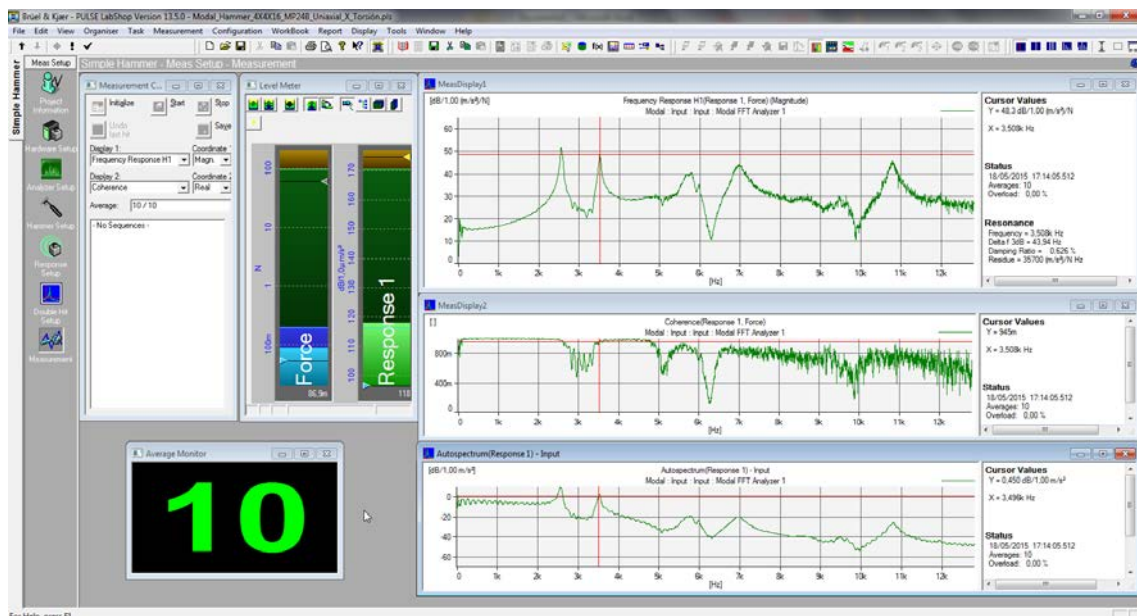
Brüel & Kjær - PULSE LabShop Version 13.5.0 - Modal_Hammer_4XXX16_MP248_Uniaxial_X_Torsión.pls

File Edit View Organiser Task Measurement Configuration WorkBook Report Display Tools Window Help

Meas Setup

Simple Hammer - Meas Setup - Measurement

Simple Hammer

Project Information

Hardware Setup

Analyzer Setup

Hammer Setup

Response Setup

Double Hit Setup

Measurement

Measurement C...

Initialize Start Stop

Undo last hit Save

Display 1: Frequency Response H1 Coordinate: Magn.

Display 2: Coherence Real

Average: 10 / 10

- No Sequences -

Level Meter

100

10

1

100m

N

Force

86.9m

170

160

150

140

130

120

110

100

dB/1.0u m/s²

Response 1

118

Average Monitor

10

MeasDisplay1

[dB/1.00 (m/s²)/N]

Frequency Response H1(Response 1, Force) (Magnitude)
Modal : Input : Input : Modal FFT Analyzer 1

60
50
40
30
20
10
0

0 1k 2k 3k 4k 5k 6k 7k 8k 9k 10k 11k 12k
[Hz]

Cursor Values
Y = 48.3 dB/1.00 (m/s²)/N
X = 3.508k Hz

Status
18/05/2015 17:14:05.512
Averages: 10
Overload: 0.00 %

Resonance
Frequency = 3.508k Hz
Delta f 3dB = 43.94 Hz
Damping Ratio = 0.626 %
Residue = 35700 (m/s²)/N Hz

MeasDisplay2

[]

Coherence(Response 1, Force)
Modal : Input : Input : Modal FFT Analyzer 1

800m
400m
0

0 1k 2k 3k 4k 5k 6k 7k 8k 9k 10k 11k 12k
[Hz]

Cursor Values
Y = 945m
X = 3.508k Hz

Status
18/05/2015 17:14:05.512
Averages: 10
Overload: 0.00 %

Autospectrum(Response 1) - Input

[dB/1.00 m/s²]

Autospectrum(Response 1) - Input
Modal : Input : Input : Modal FFT Analyzer 1

0
-20
-40
-60

0 1k 2k 3k 4k 5k 6k 7k 8k 9k 10k 11k 12k
[Hz]

Cursor Values
Y = 0.450 dB/1.00 m/s²
X = 3.496k Hz

Status
18/05/2015 17:14:05.512
Averages: 10
Overload: 0.00 %

For Help, press F1